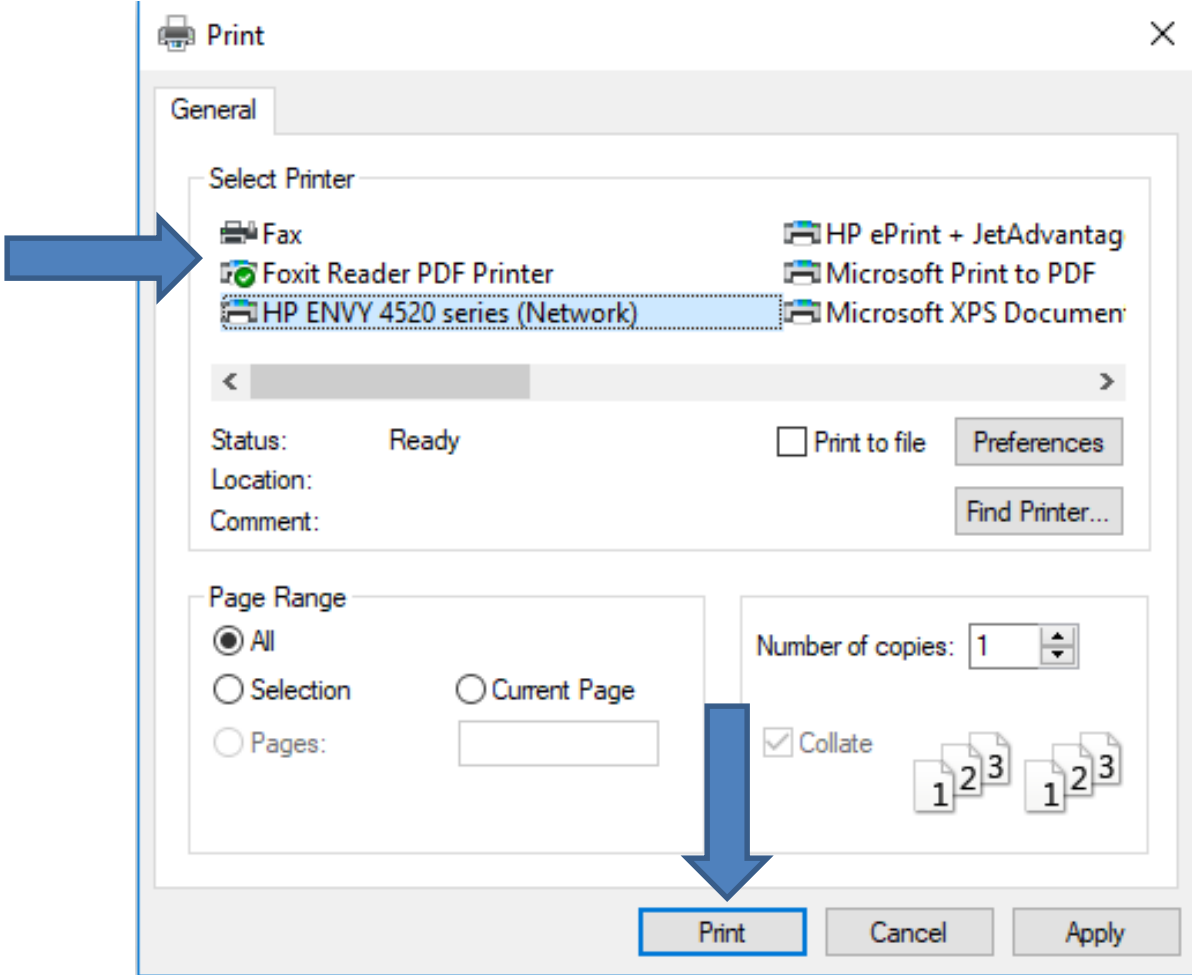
Print

General

Select Printer

Fax
Foxit Reader PDF Printer
HP ENVY 4520 series (Network)
HP ePrint + JetAdvantag
Microsoft Print to PDF
Microsoft XPS Documen

Status: Ready
Location:
Comment:

Print to file
Preferences
Find Printer...

Page Range
All
Selection
Current Page
Pages:

Number of copies: 1
Collate
1 2 3 1 2 3

Print
Cancel
Apply